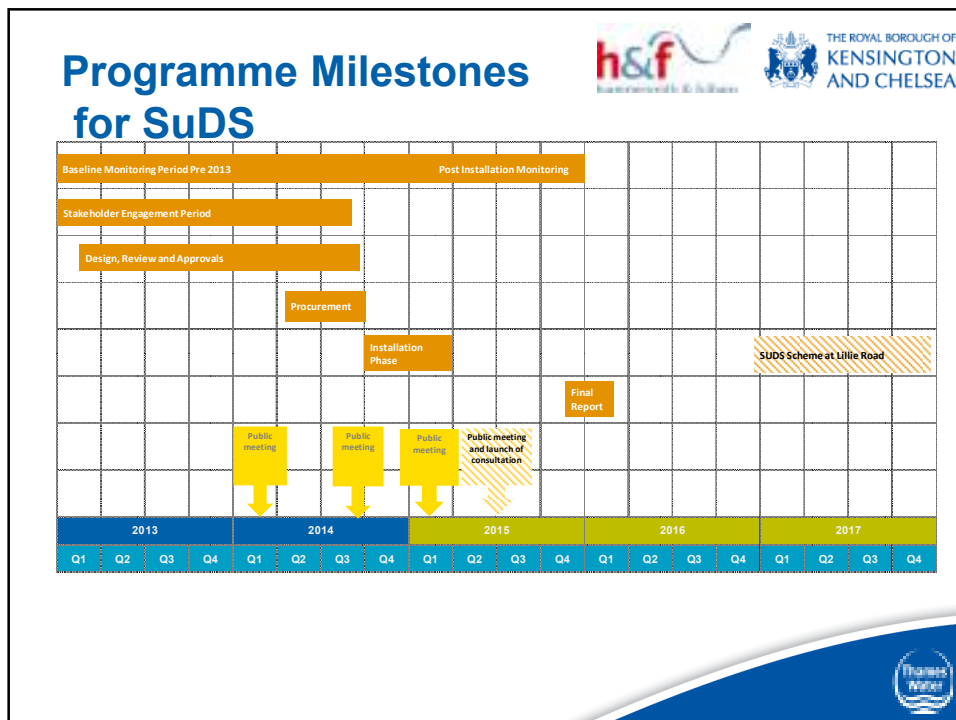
Programme Milestones for SuDS

h&f hammersmith & fulham

THE ROYAL BOROUGH OF KENSINGTON AND CHELSEA

Baseline Monitoring Period Pre 2013

Post Installation Monitoring

Stakeholder Engagement Period

Design, Review and Approvals

Procurement

Installation Phase

SUDS Scheme at Lillie Road

Final Report

Public meeting

Public meeting

Public meeting

Public meeting and launch of consultation

| 2013 | | | | 2014 | | | | 2015 | | | | 2016 | | | | 2017 | | | |
|---|---|---|---|---|---|---|---|---|---|---|---|---|---|---|---|---|---|---|---|
| Q1 | Q2 | Q3 | Q4 | Q1 | Q2 | Q3 | Q4 | Q1 | Q2 | Q3 | Q4 | Q1 | Q2 | Q3 | Q4 | Q1 | Q2 | Q3 | Q4 |

Thames Water